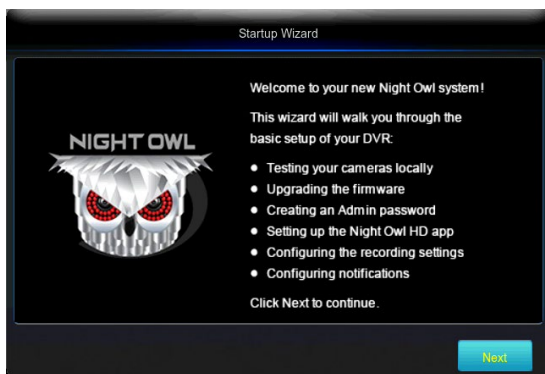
Startup Wizard

NIGHT OWL

Welcome to your new Night Owl system!

This wizard will walk you through the basic setup of your DVR:

- Testing your cameras locally
- Upgrading the firmware
- Creating an Admin password
- Setting up the Night Owl HD app
- Configuring the recording settings
- Configuring notifications

Click Next to continue.

Next